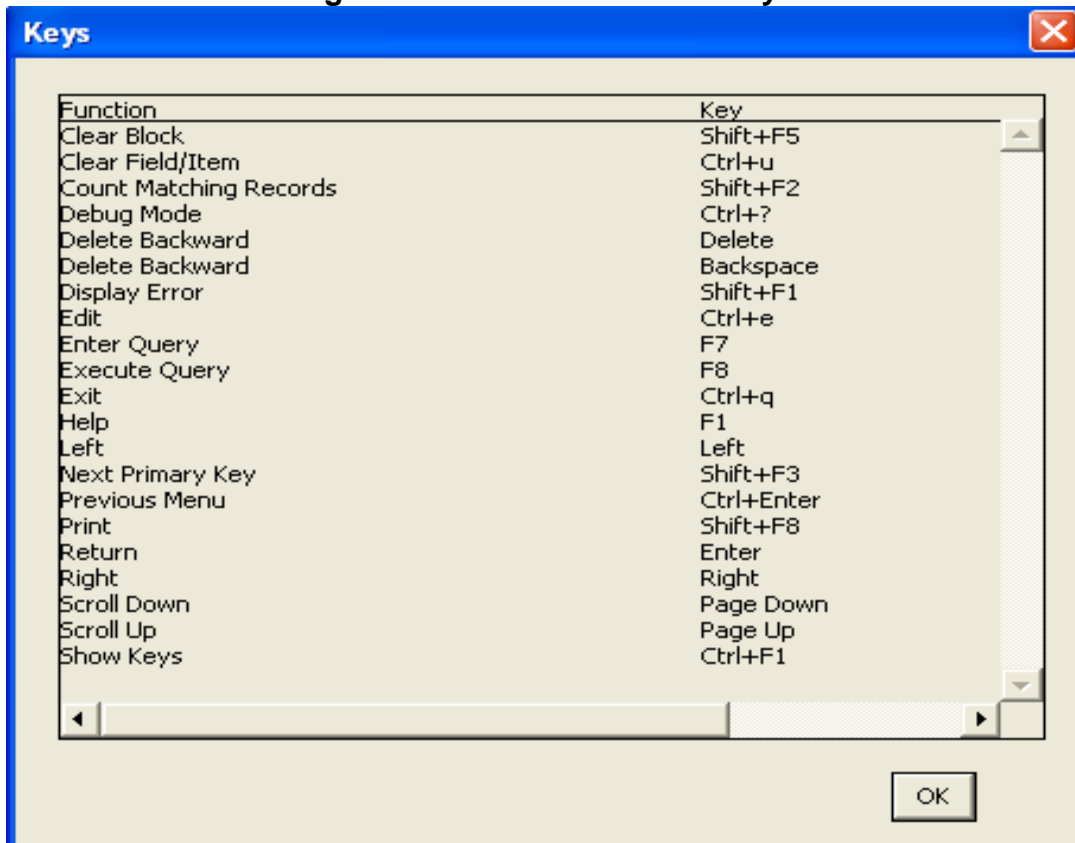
Keys

| Function | Key |
|---|---|
| Clear Block | Shift+F5 |
| Clear Field/Item | Ctrl+u |
| Count Matching Records | Shift+F2 |
| Debug Mode | Ctrl+? |
| Delete Backward | Delete |
| Delete Backward | Backspace |
| Display Error | Shift+F1 |
| Edit | Ctrl+e |
| Enter Query | F7 |
| Execute Query | F8 |
| Exit | Ctrl+q |
| Help | F1 |
| Left | Left |
| Next Primary Key | Shift+F3 |
| Previous Menu | Ctrl+Enter |
| Print | Shift+F8 |
| Return | Enter |
| Right | Right |
| Scroll Down | Page Down |
| Scroll Up | Page Up |
| Show Keys | Ctrl+F1 |

OK